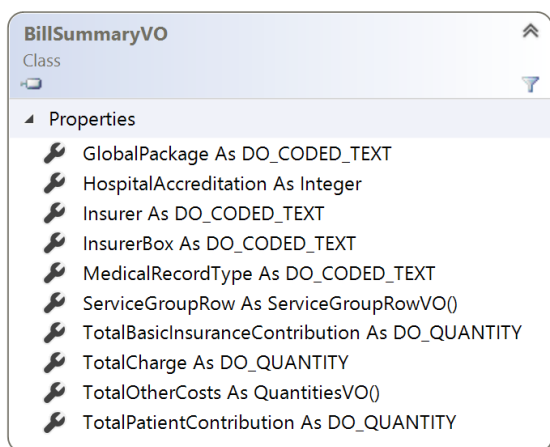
BillSummaryVO
Class

Properties
GlobalPackage As DO_CODED_TEXT
HospitalAccreditation As Integer
Insurer As DO_CODED_TEXT
InsurerBox As DO_CODED_TEXT
MedicalRecordType As DO_CODED_TEXT
ServiceGroupRow As ServiceGroupRowVO()
TotalBasicInsuranceContribution As DO_QUANTITY
TotalCharge As DO_QUANTITY
TotalOtherCosts As QuantitiesVO()
TotalPatientContribution As DO_QUANTITY